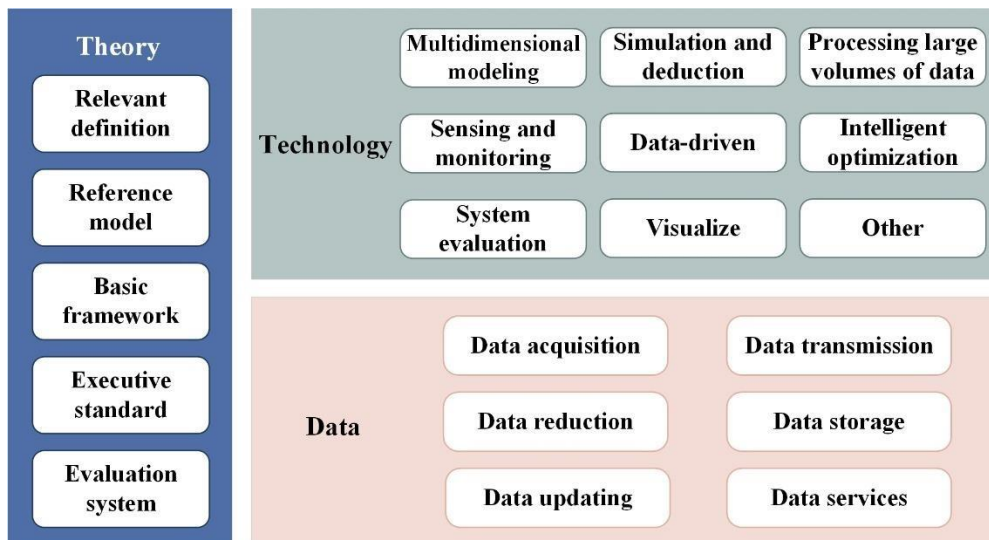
Theory

Relevant definition

Reference model

Basic framework

Executive standard

Evaluation system

Technology

Multidimensional modeling

Simulation and deduction

Processing large volumes of data

Sensing and monitoring

Data-driven

Intelligent optimization

System evaluation

Visualize

Other

Data

Data acquisition

Data transmission

Data reduction

Data storage

Data updating

Data services